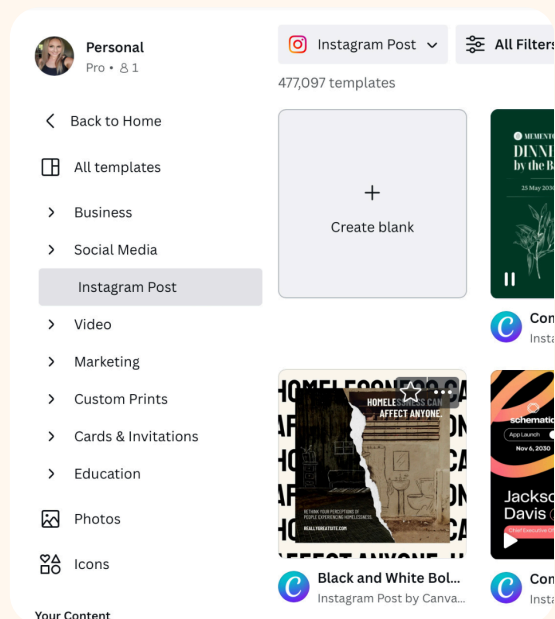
Personal
Pro • 1

Back to Home

All templates

Business

Social Media

Instagram Post

Video

Marketing

Custom Prints

Cards & Invitations

Education

Photos

Icons

Your Content

Instagram Post

All Filters

477,097 templates

+
Create blank

MEMENTO
DINN
by the B
25 May 2030

Com
Insta

HOMELESSNESS CAN AFFECT ANYONE.

RETHINK YOUR PERCEPTIONS OF PEOPLE EXPERIENCING HOMELESSNESS.

REALLYGREATSITE.COM

Black and White Bol...
Instagram Post by Canva...

schematic
App Launch
Nov 6, 2030

Jackso
Davis
Chief Executive O

Com
Insta